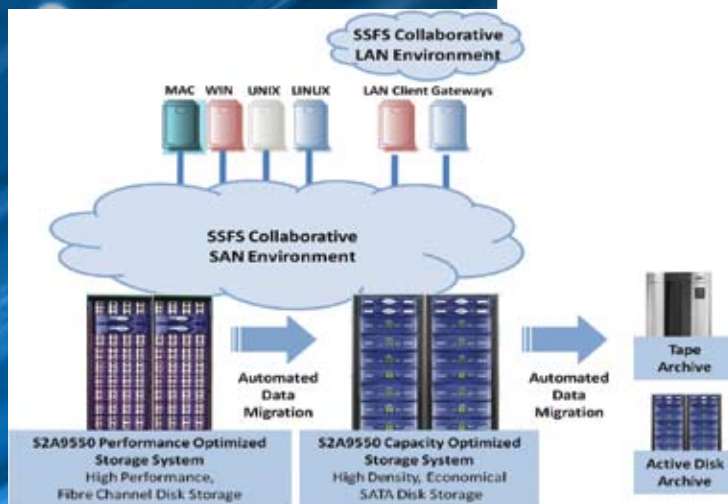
SSFS Collaborative LAN Environment

MAC WIN UNIX LINUX

LAN Client Gateways

SSFS Collaborative SAN Environment

Automated Data Migration

Automated Data Migration

Tape Archive

Active Disk Archive

S2A9550 Performance Optimized Storage System
High Performance, Fibre Channel Disk Storage

S2A9550 Capacity Optimized Storage System
High Density, Economical SATA Disk Storage